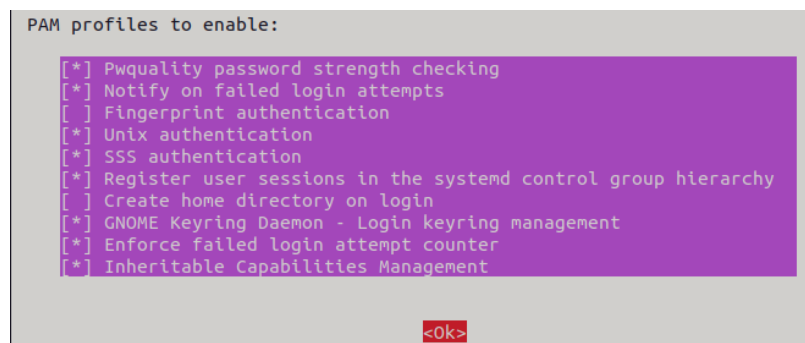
PAM profiles to enable:

[*] Pwquality password strength checking
[*] Notify on failed login attempts
[ ] Fingerprint authentication
[*] Unix authentication
[*] SSS authentication
[*] Register user sessions in the systemd control group hierarchy
[ ] Create home directory on login
[*] GNOME Keyring Daemon - Login keyring management
[*] Enforce failed login attempt counter
[*] Inheritable Capabilities Management

<Ok>